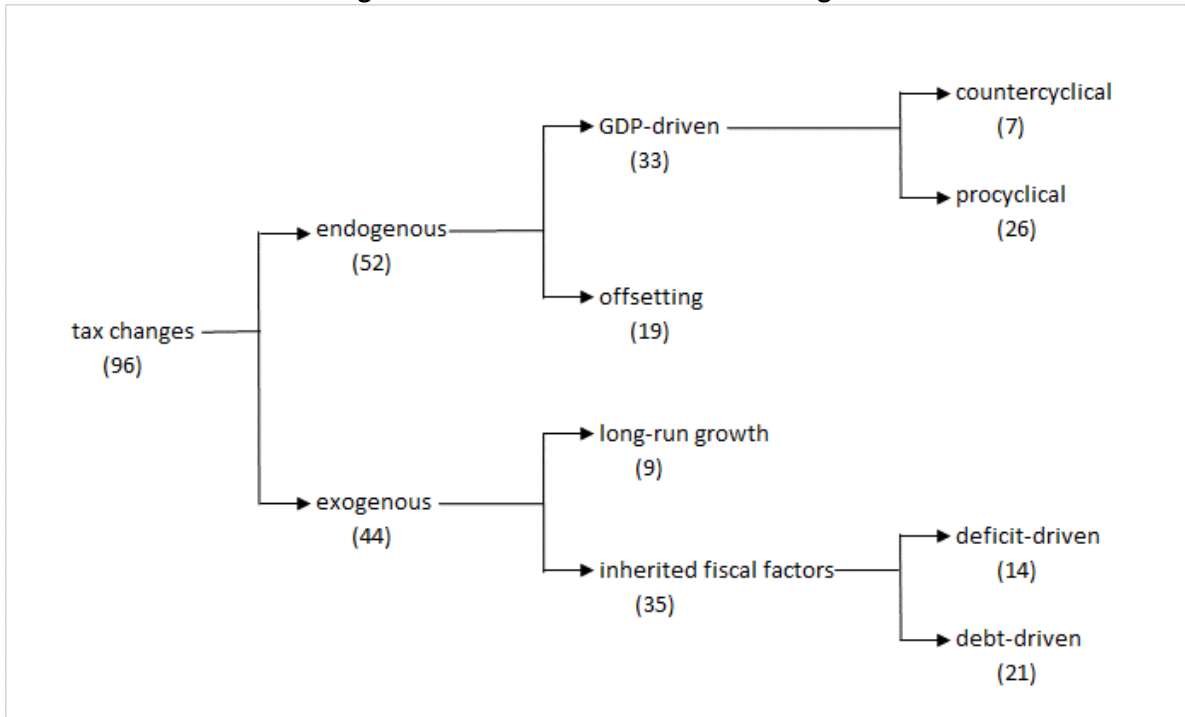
tax changes
(96)

endogenous
(52)

GDP-driven
(33)

countercyclical
(7)

procyclical
(26)

offsetting
(19)

exogenous
(44)

long-run growth
(9)

inherited fiscal factors
(35)

deficit-driven
(14)

debt-driven
(21)